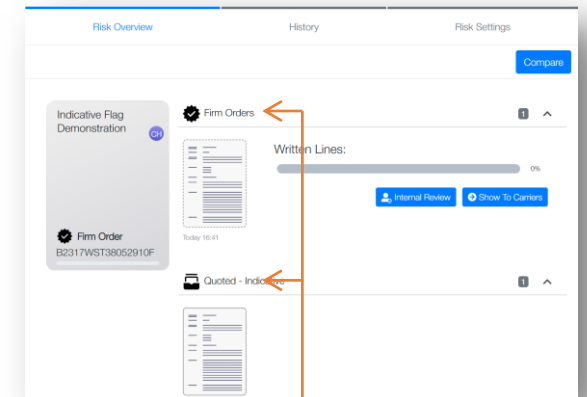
Risk Overview
History
Risk Settings

Compare

Indicative Flag Demonstration
OH

Firm Order
B2317WST38052910F

Firm Orders
1

Written Lines:
0%

Internal Review
Show To Carriers

Today 16:41

Quoted - Indic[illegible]
1